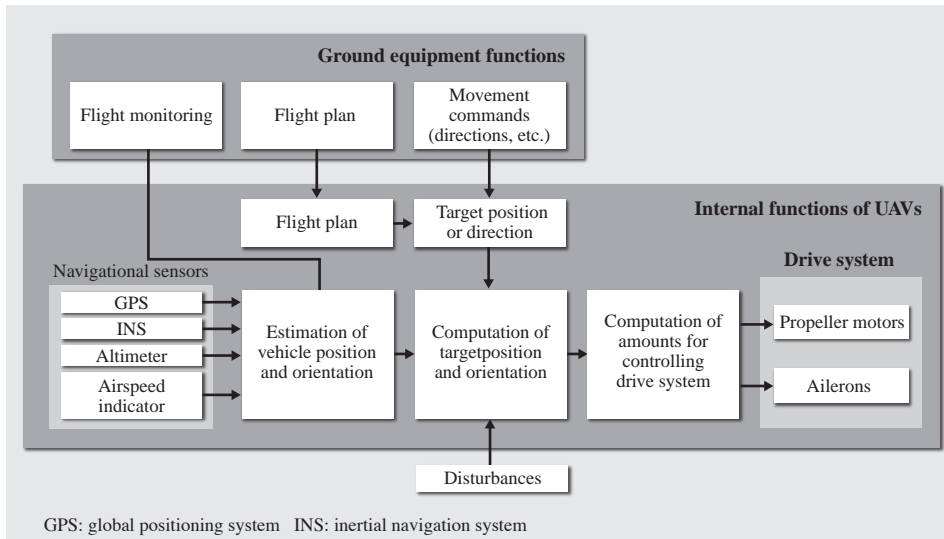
Ground equipment functions

Flight monitoring

Flight plan

Movement commands (directions, etc.)

Internal functions of UAVs

Flight plan

Target position or direction

Navigational sensors

GPS

INS

Altimeter

Airspeed indicator

Estimation of vehicle position and orientation

Computation of targetposition and orientation

Computation of amounts for controlling drive system

Drive system

Propeller motors

Ailerons

Disturbances

GPS: global positioning system INS: inertial navigation system